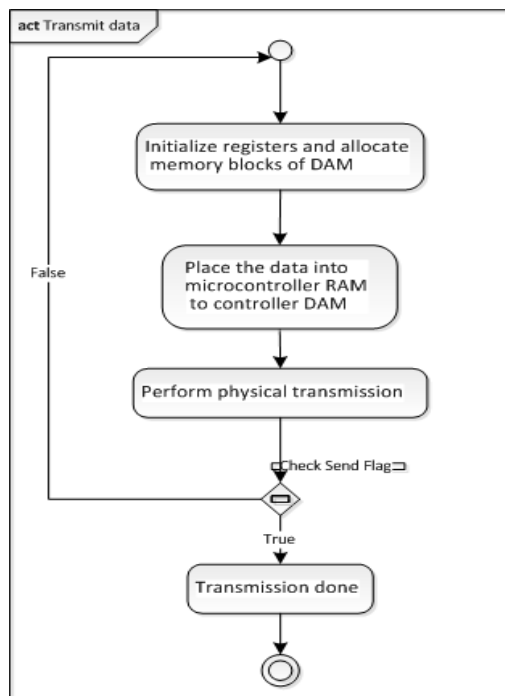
act Transmit data

Initialize registers and allocate memory blocks of DAM

Place the data into microcontroller RAM to controller DAM

Perform physical transmission

False

Check Send Flag

True

Transmission done